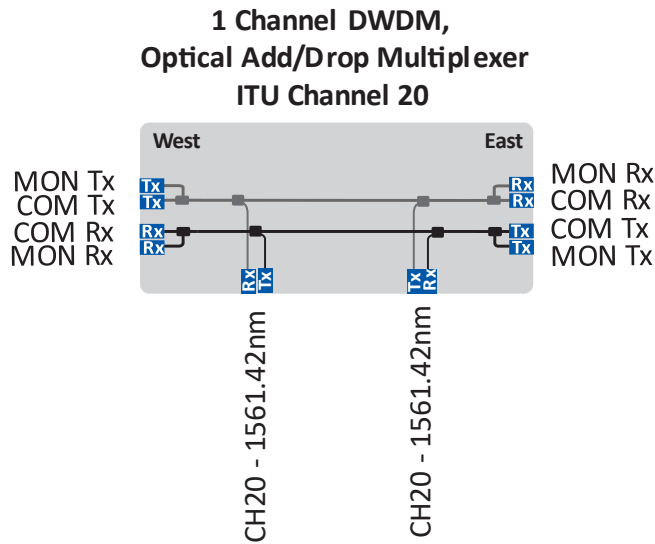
1 Channel DWDM,
Optical Add/Drop Multiplexer
ITU Channel 20

West

East

MON Tx
COM Tx
COM Rx
MON Rx

Tx
Tx
Rx
Rx

MON Rx
COM Rx
COM Tx
MON Tx

Rx
Rx
Tx
Tx

Rx Tx

Tx Rx

CH20 - 1561.42nm

CH20 - 1561.42nm